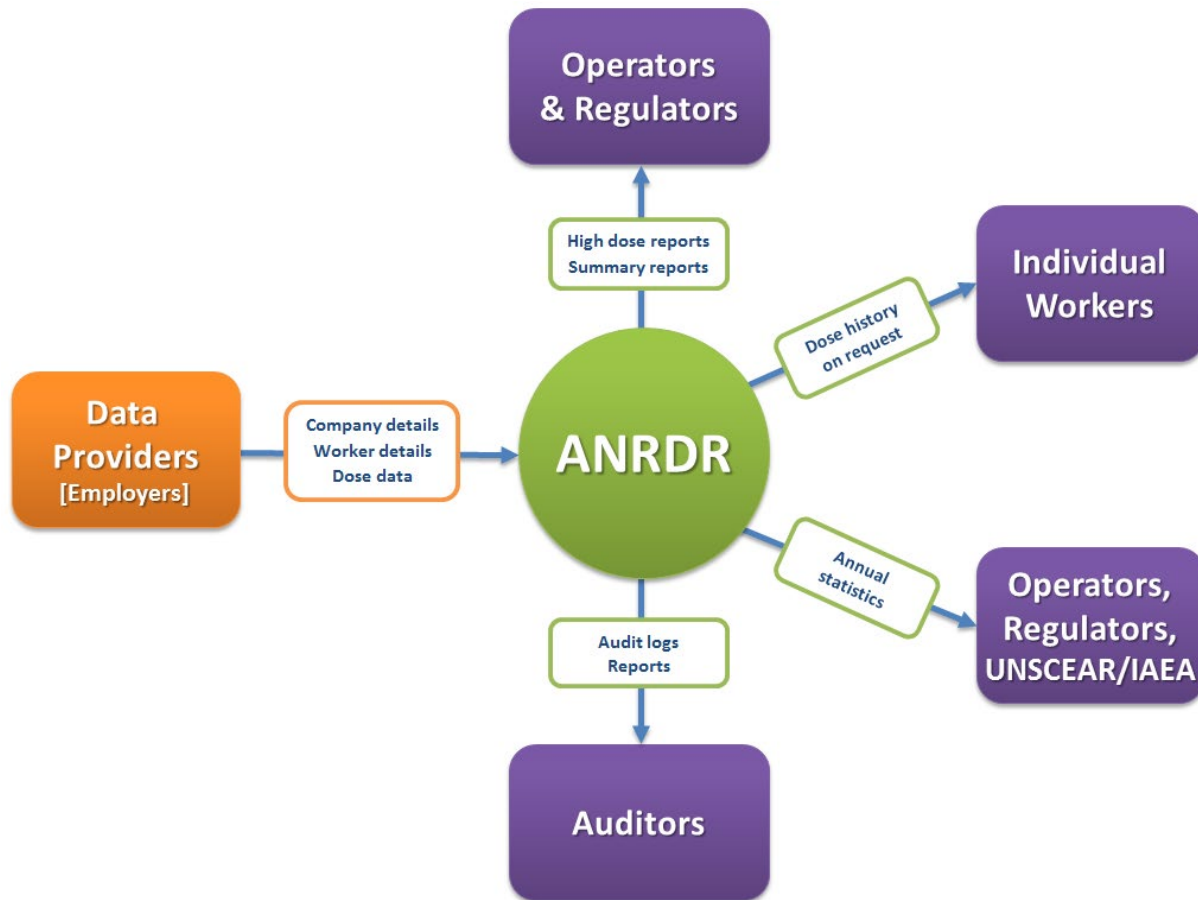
Operators & Regulators

High dose reports
Summary reports

Individual Workers

Dose history on request

Data Providers [Employers]

Company details
Worker details
Dose data

ANRDR

Annual statistics

Operators, Regulators, UNSCEAR/IAEA

Audit logs
Reports

Auditors